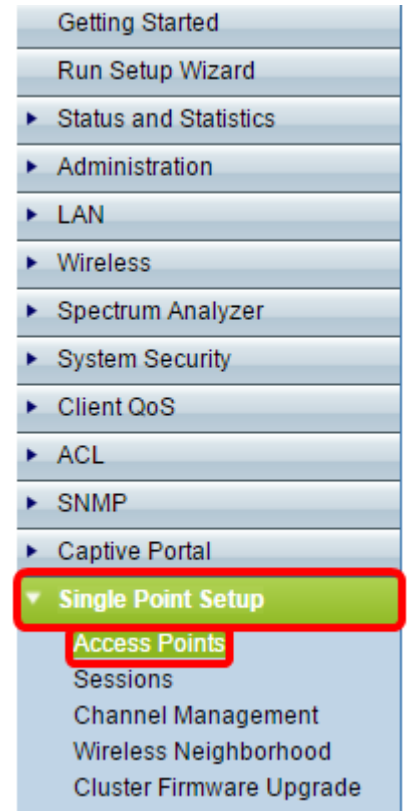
Getting Started
Run Setup Wizard
Status and Statistics
Administration
LAN
Wireless
Spectrum Analyzer
System Security
Client QoS
ACL
SNMP
Captive Portal
Single Point Setup
Access Points
Sessions
Channel Management
Wireless Neighborhood
Cluster Firmware Upgrade